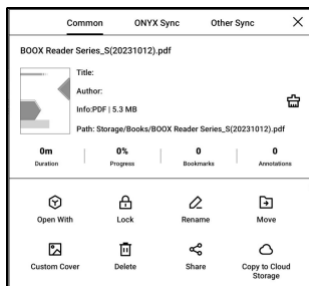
Common ONYX Sync Other Sync ×

BOOX Reader Series_S(20231012).pdf

Title:

Author:

Info:PDF | 5.3 MB

Path: Storage/Books/BOOX Reader Series_S(20231012).pdf

| 0m | 0% | 0 | 0 |
|---|---|---|---|
| Duration | Progress | Bookmarks | Annotations |

Open With
Lock
Rename
Move
Custom Cover
Delete
Share
Copy to Cloud Storage